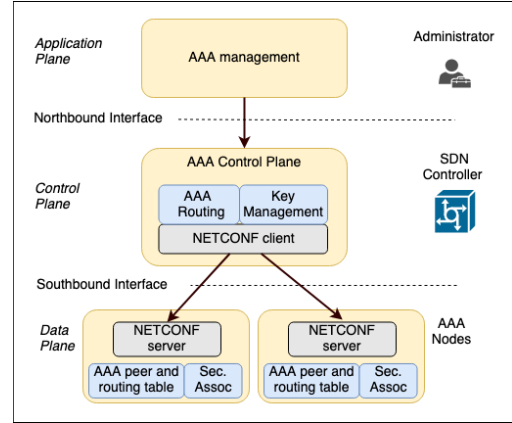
Application Plane

AAA management

Administrator

Northbound Interface

AAA Control Plane

SDN Controller

Control Plane

AAA Routing

Key Management

NETCONF client

Southbound Interface

Data Plane

NETCONF server

AAA peer and routing table

Sec. Assoc

NETCONF server

AAA peer and routing table

Sec. Assoc

AAA Nodes